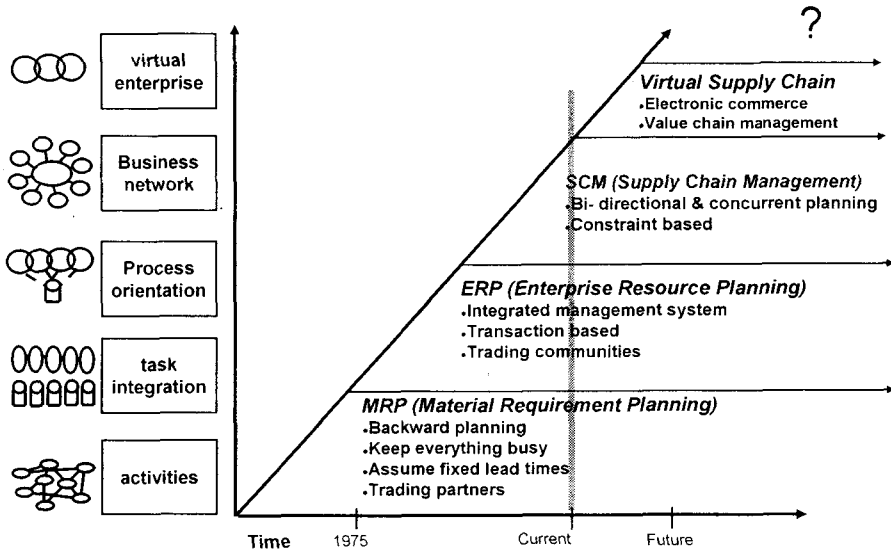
virtual enterprise

Business network

Process orientation

task integration

activities

?

Virtual Supply Chain
•Electronic commerce
•Value chain management

SCM (Supply Chain Management)
•Bi- directional & concurrent planning
•Constraint based

ERP (Enterprise Resource Planning)
•Integrated management system
•Transaction based
•Trading communities

MRP (Material Requirement Planning)
•Backward planning
•Keep everything busy
•Assume fixed lead times
•Trading partners

Time 1975 Current Future